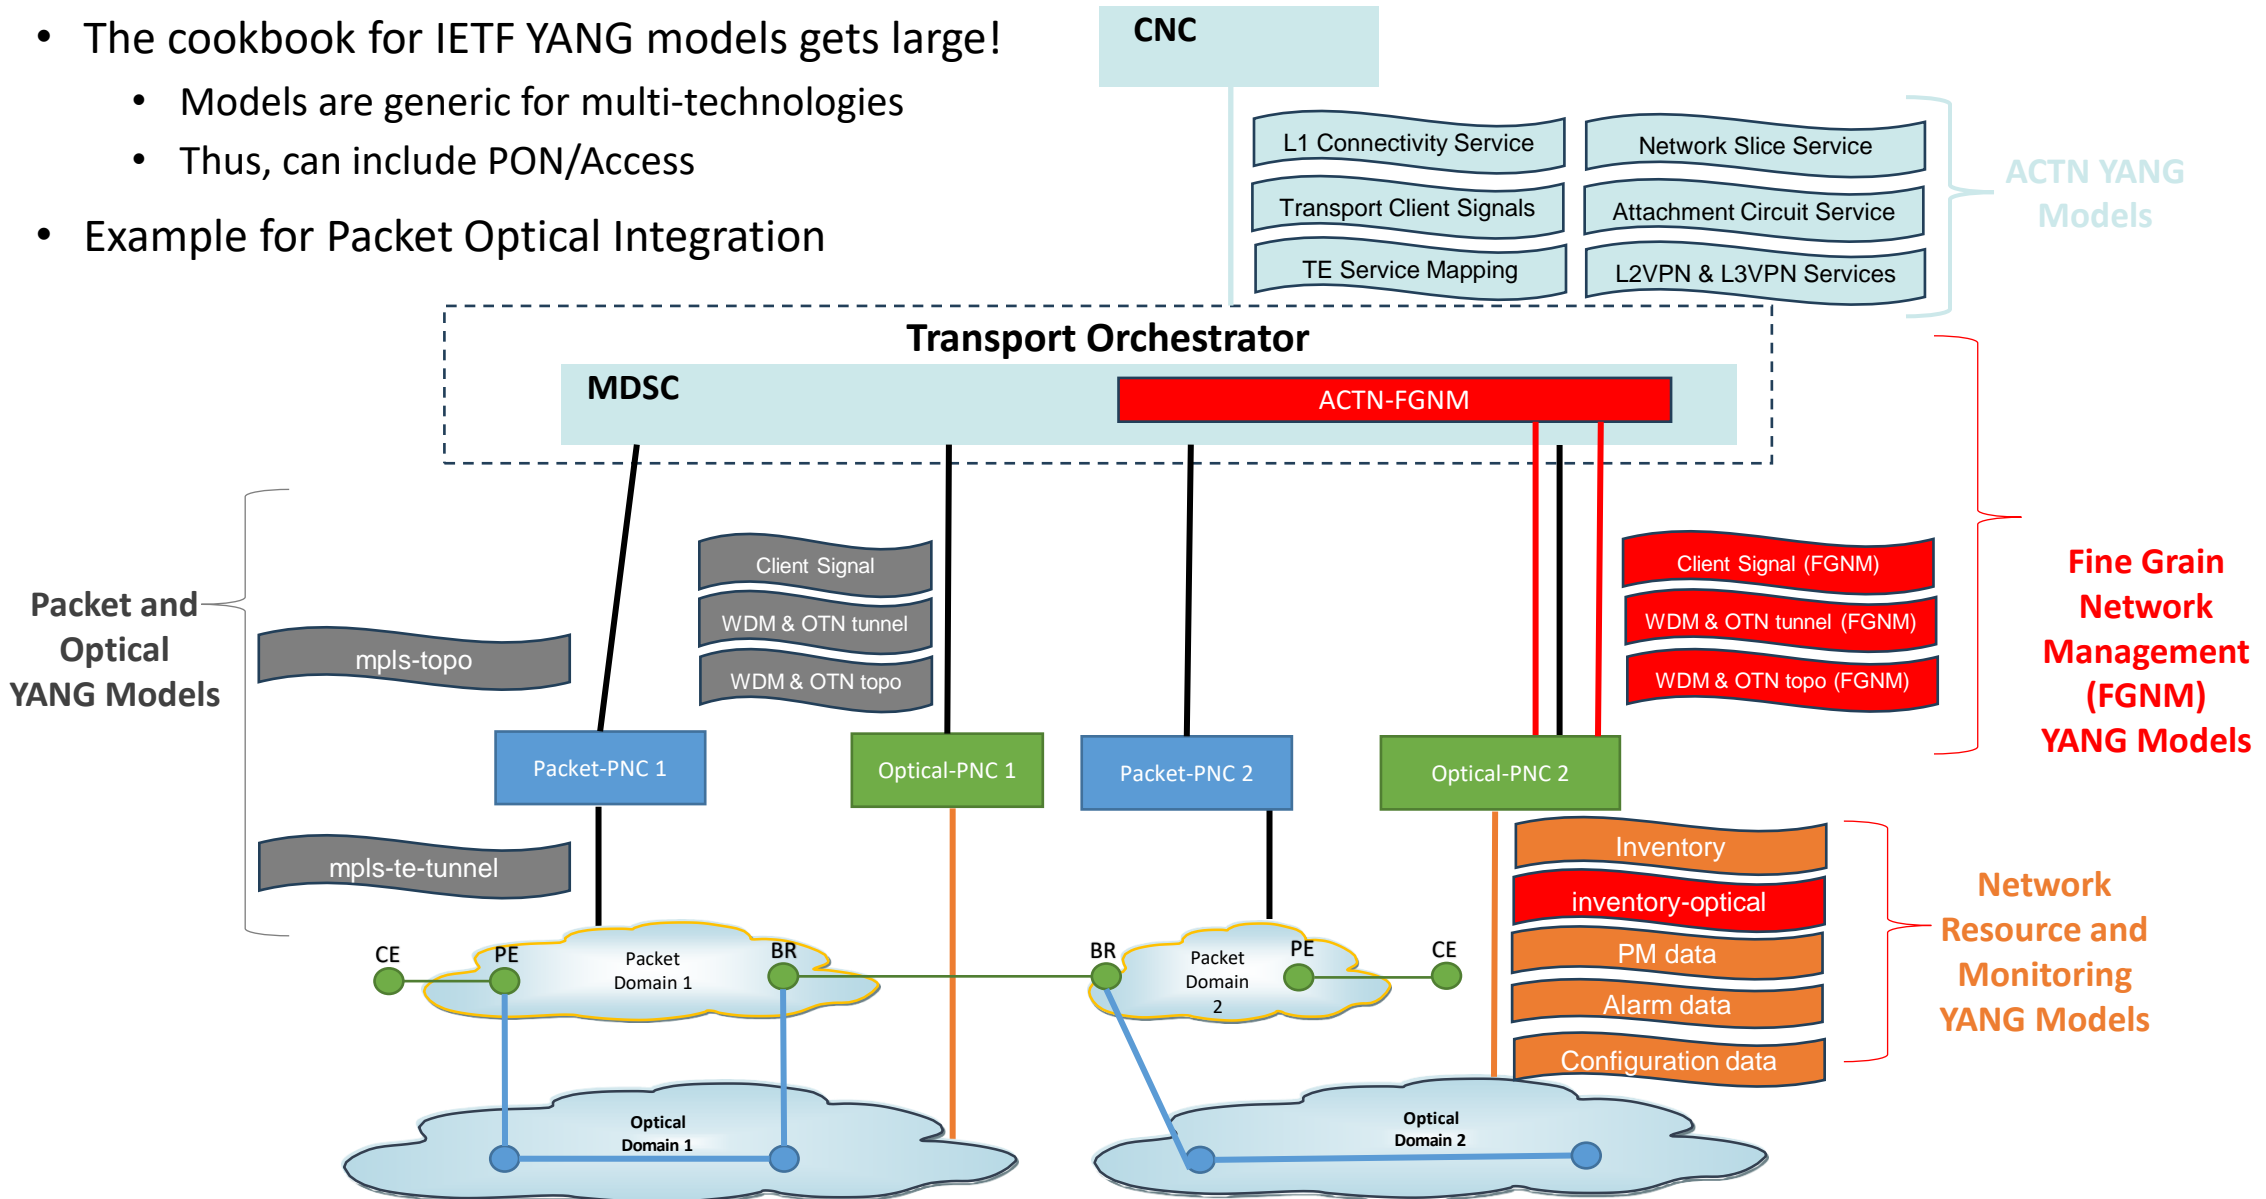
- The cookbook for IETF YANG models gets large!
  - Models are generic for multi-technologies
  - Thus, can include PON/Access
- Example for Packet Optical Integration

CNC

L1 Connectivity Service

Network Slice Service

Transport Client Signals

Attachment Circuit Service

TE Service Mapping

L2VPN & L3VPN Services

ACTN YANG Models

Transport Orchestrator

MDSC

ACTN-FGNM

Packet and Optical YANG Models

mpls-topo

Client Signal

WDM & OTN tunnel

WDM & OTN topo

Client Signal (FGNM)

WDM & OTN tunnel (FGNM)

WDM & OTN topo (FGNM)

Fine Grain Network Management (FGNM) YANG Models

Packet-PNC 1

Optical-PNC 1

Packet-PNC 2

Optical-PNC 2

mpls-te-tunnel

Inventory

inventory-optical

PM data

Alarm data

Configuration data

Network Resource and Monitoring YANG Models

CE

PE

Packet Domain 1

BR

BR

Packet Domain 2

PE

CE

Optical Domain 1

Optical Domain 2